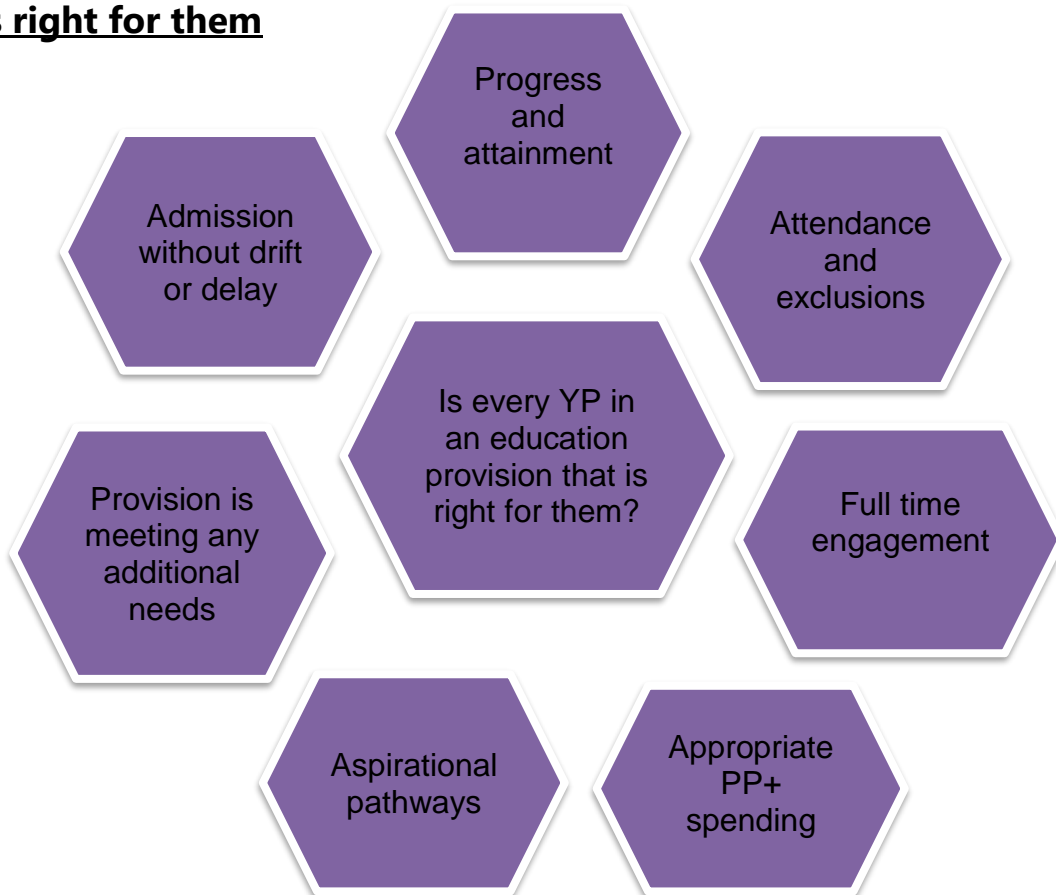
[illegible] right for them

Progress and attainment

Admission without drift or delay

Attendance and exclusions

Is every YP in an education provision that is right for them?

Provision is meeting any additional needs

Full time engagement

Aspirational pathways

Appropriate PP+ spending